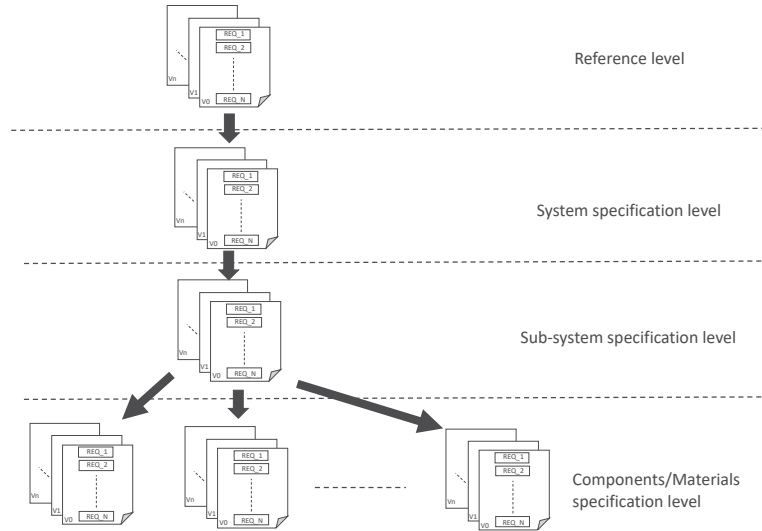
REQ_1
REQ_2
REQ_N
Vn
V1
V0

Reference level

REQ_1
REQ_2
REQ_N
Vn
V1
V0

System specification level

REQ_1
REQ_2
REQ_N
Vn
V1
V0

Sub-system specification level

REQ_1
REQ_2
REQ_N
Vn
V1
V0

REQ_1
REQ_2
REQ_N
Vn
V1
V0

REQ_1
REQ_2
REQ_N
Vn
V1
V0

Components/Materials specification level